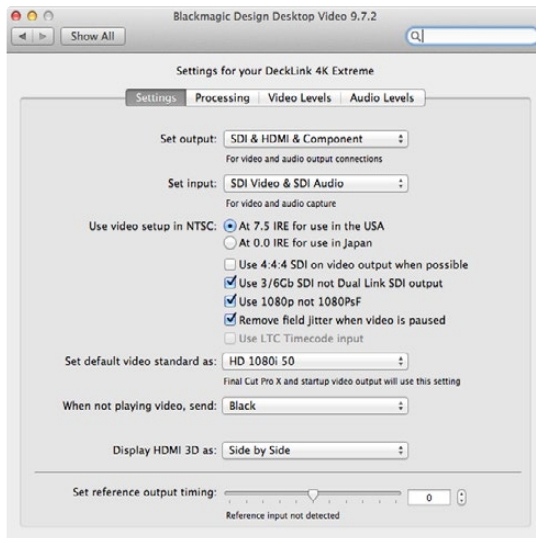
Blackmagic Design Desktop Video 9.7.2

Show All

Settings for your DeckLink 4K Extreme

Settings | Processing | Video Levels | Audio Levels

Set output: SDI & HDMI & Component
For video and audio output connections

Set input: SDI Video & SDI Audio
For video and audio capture

Use video setup in NTSC: At 7.5 IRE for use in the USA
At 0.0 IRE for use in Japan

Use 4:4:4 SDI on video output when possible
Use 3/6Gb SDI not Dual Link SDI output
Use 1080p not 1080PsF
Remove field jitter when video is paused
Use LTC Timecode input

Set default video standard as: HD 1080i 50
Final Cut Pro X and startup video output will use this setting

When not playing video, send: Black

Display HDMI 3D as: Side by Side

Set reference output timing: 0
Reference input not detected